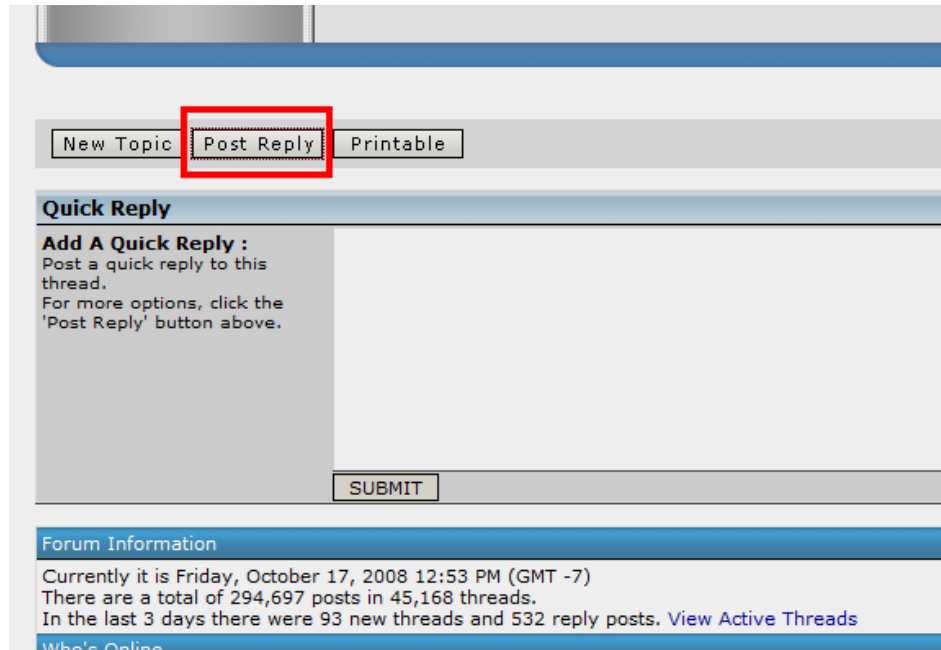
New Topic
Post Reply
Printable

Quick Reply

Add A Quick Reply :
Post a quick reply to this thread.
For more options, click the 'Post Reply' button above.

SUBMIT

Forum Information

Currently it is Friday, October 17, 2008 12:53 PM (GMT -7)
There are a total of 294,697 posts in 45,168 threads.
In the last 3 days there were 93 new threads and 532 reply posts. View Active Threads

Who's Online